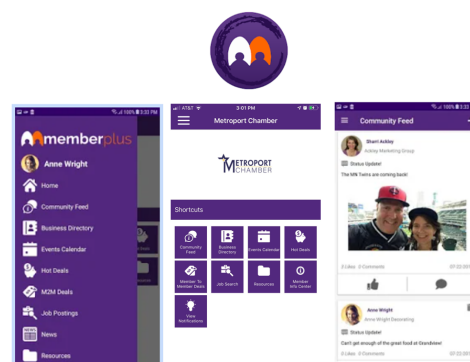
memberplus
Anne Wright
Home
Community Feed
Business Directory
Events Calendar
Hot Deals
M2M Deals
Job Postings
News
Resources

AT&T 3:01 PM
Metroport Chamber
METROPORT CHAMBER
Shortcuts
Community Feed
Business Directory
Events Calendar
Hot Deals
Member To Member Deals
Job Search
Resources
Member Info Center
View Notifications

Community Feed
Sharri Ackley
Ackley Marketing Group
Status Update!
The MN Twins are coming back!
2 Likes 2 Comments
Anne Wright
Anne Wright Decorating
Status Update!
Can't get enough of the great food at Grandview!